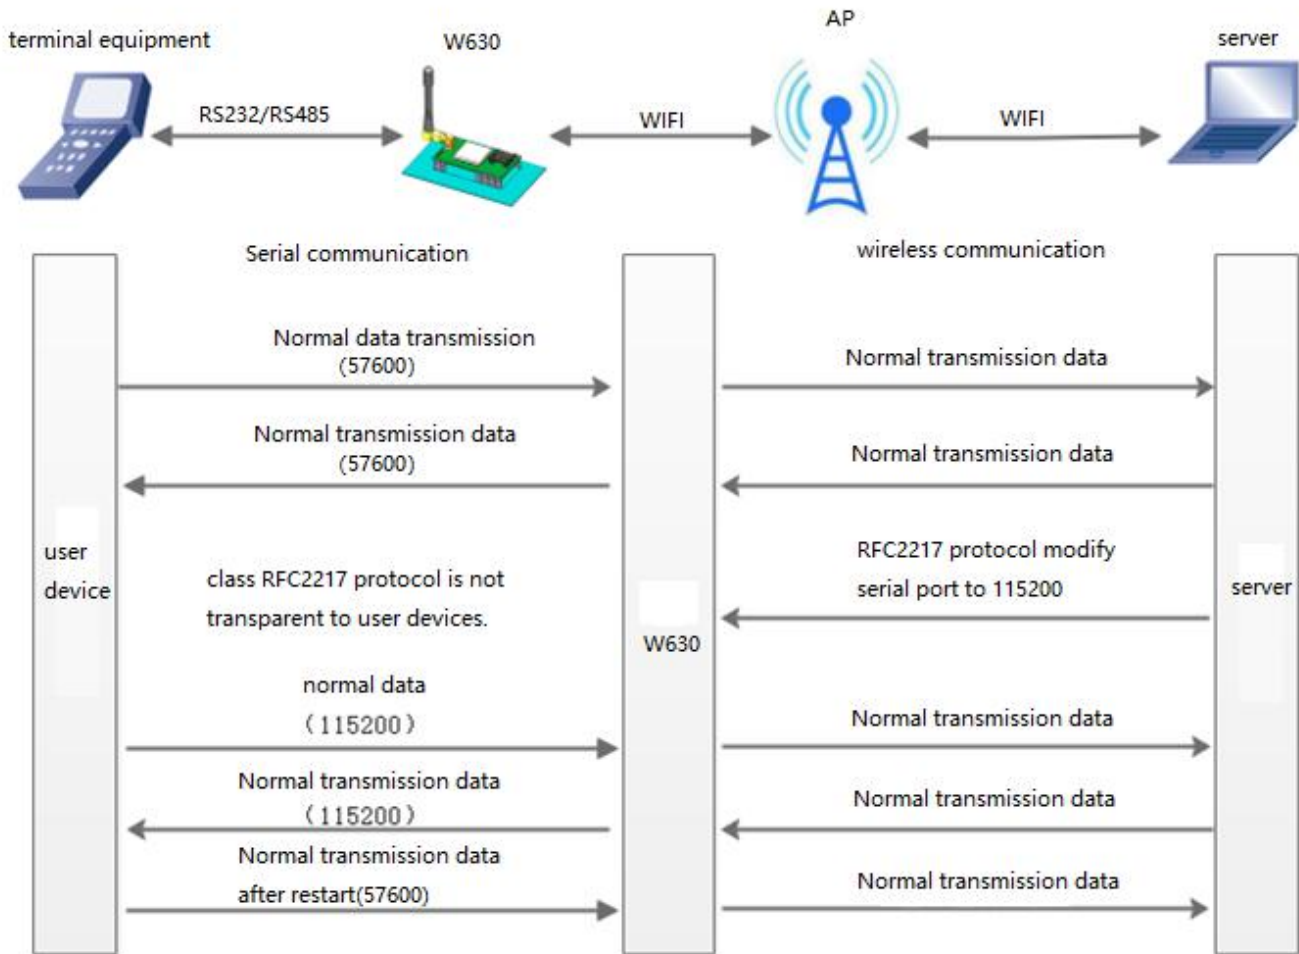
terminal equipment
W630
AP
server
RS232/RS485
WIFI
WIFI

Serial communication
wireless communication

user device
W630
server

Normal data transmission (57600)
Normal transmission data
Normal transmission data (57600)
Normal transmission data
RFC2217 protocol modify serial port to 115200
class RFC2217 protocol is not transparent to user devices.
normal data (115200)
Normal transmission data
Normal transmission data (115200)
Normal transmission data
Normal transmission data after restart(57600)
Normal transmission data